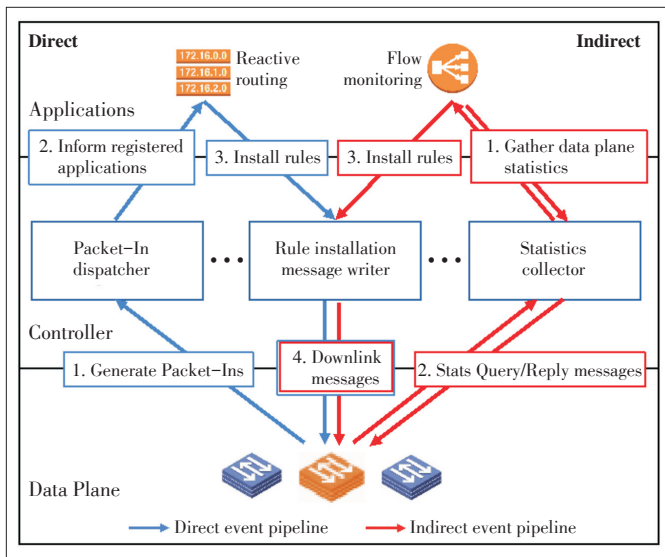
Direct

Indirect

172.16.0.0
172.16.1.0
172.16.2.0

Reactive routing

Flow monitoring

Applications

2. Inform registered applications

3. Install rules

3. Install rules

1. Gather data plane statistics

Packet-In dispatcher

• • •

Rule installation message writer

• • •

Statistics collector

Controller

1. Generate Packet-Ins

4. Downlink messages

2. Stats Query/Reply messages

Data Plane

Direct event pipeline

Indirect event pipeline